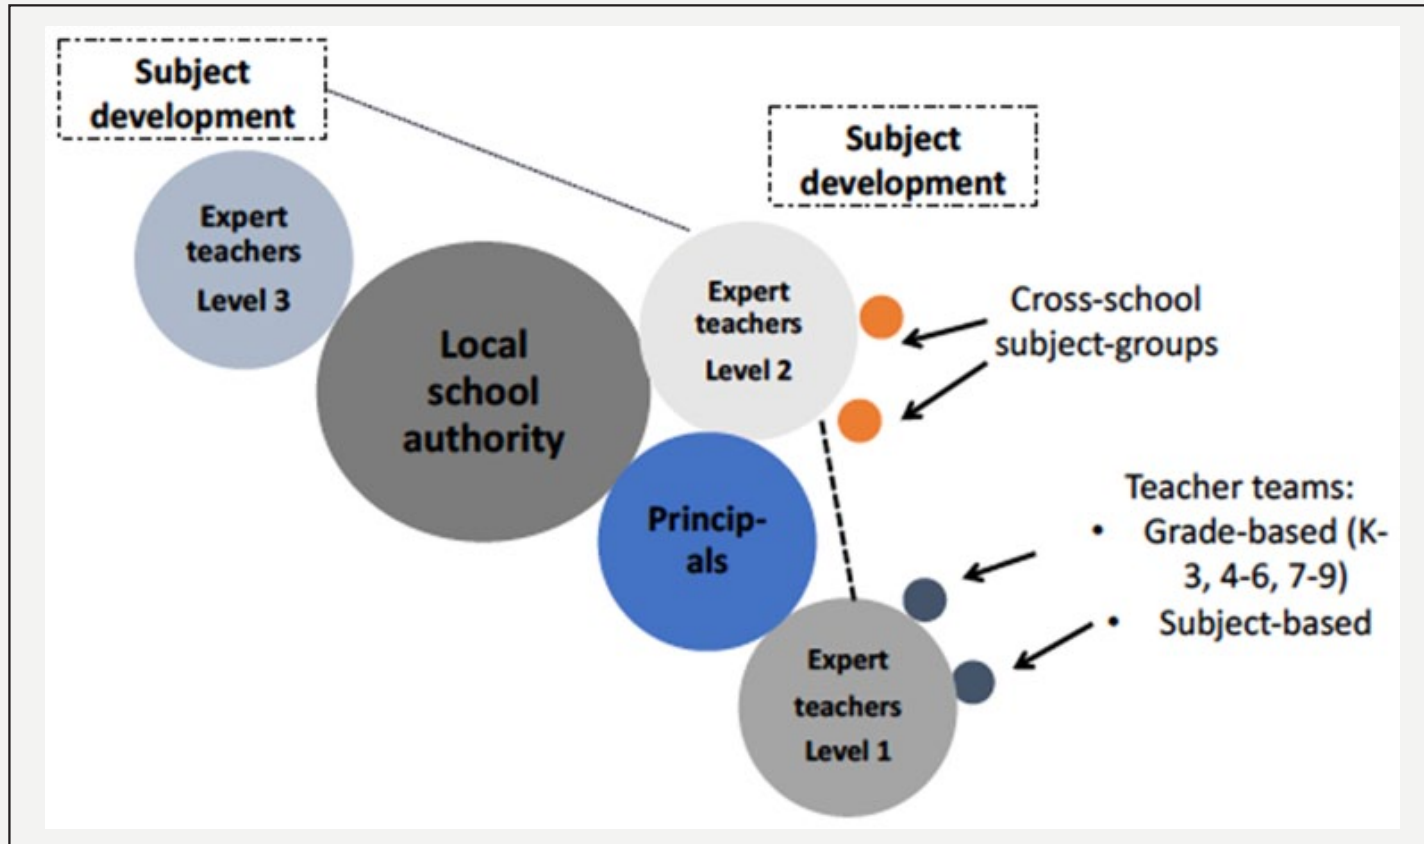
Subject development

Expert teachers Level 3

Local school authority

Subject development

Expert teachers Level 2

Cross-school subject-groups

Principals

Teacher teams:
• Grade-based (K-3, 4-6, 7-9)
• Subject-based

Expert teachers Level 1